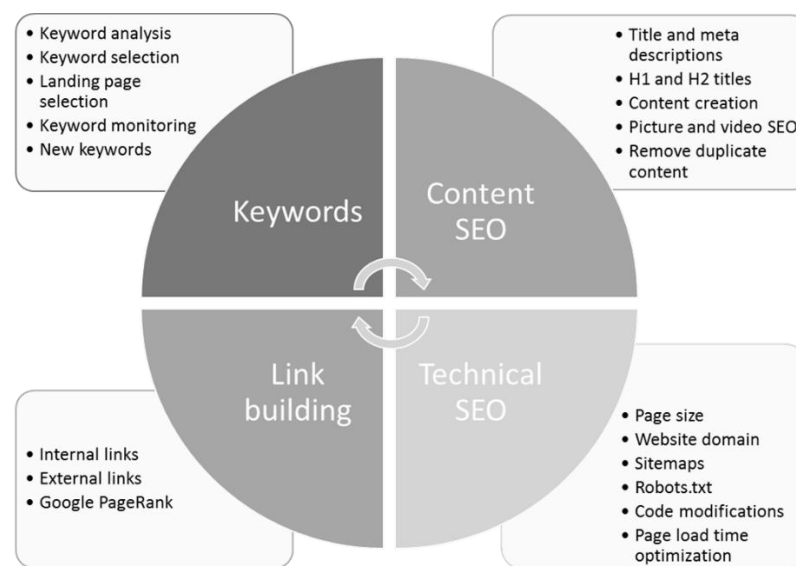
- Keyword analysis
- Keyword selection
- Landing page selection
- Keyword monitoring
- New keywords

- Title and meta descriptions
- H1 and H2 titles
- Content creation
- Picture and video SEO
- Remove duplicate content

Keywords

Content SEO

Link building

Technical SEO

- Internal links
- External links
- Google PageRank

- Page size
- Website domain
- Sitemaps
- Robots.txt
- Code modifications
- Page load time optimization